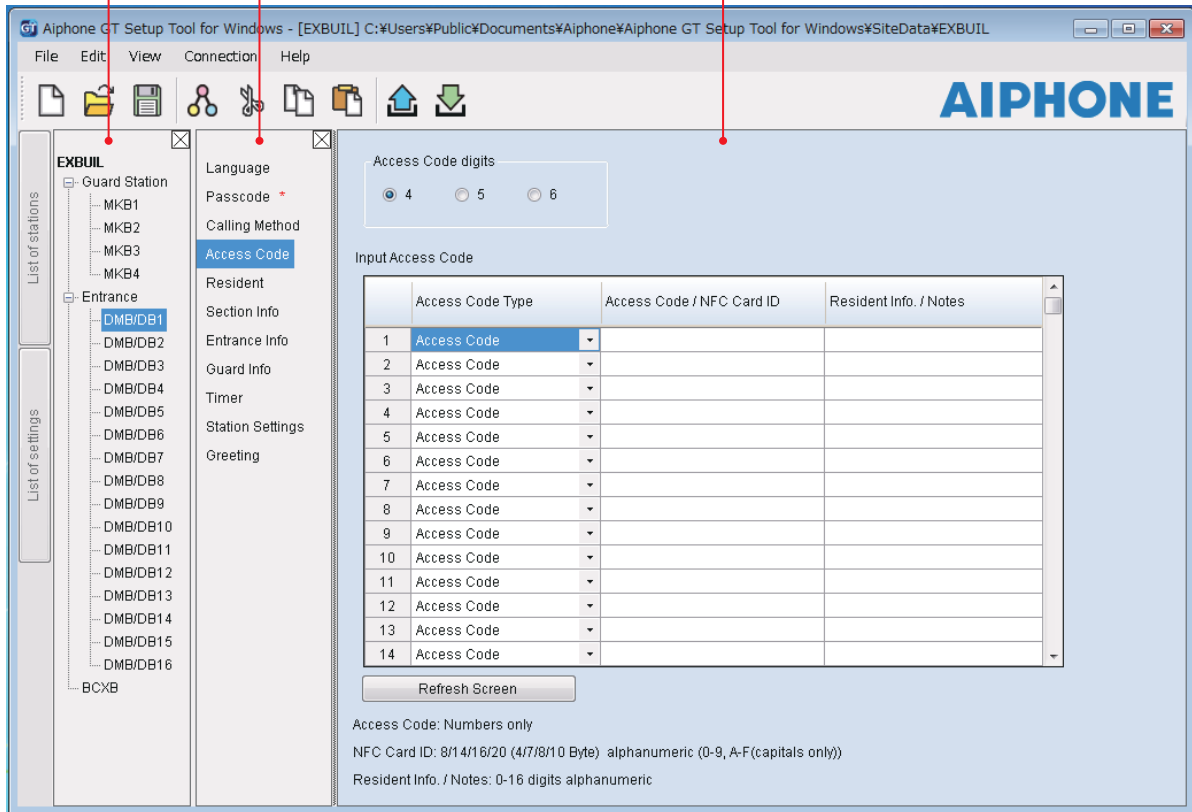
GT Aiphone GT Setup Tool for Windows - [EXBUIL] C:¥Users¥Public¥Documents¥Aiphone¥Aiphone GT Setup Tool for Windows¥SiteData¥EXBUIL

File Edit View Connection Help

AIPHONE

List of stations

List of settings

EXBUIL
Guard Station
MKB1
MKB2
MKB3
MKB4
Entrance
DMB/DB1
DMB/DB2
DMB/DB3
DMB/DB4
DMB/DB5
DMB/DB6
DMB/DB7
DMB/DB8
DMB/DB9
DMB/DB10
DMB/DB11
DMB/DB12
DMB/DB13
DMB/DB14
DMB/DB15
DMB/DB16
BCXB

Language
Passcode *
Calling Method
Access Code
Resident
Section Info
Entrance Info
Guard Info
Timer
Station Settings
Greeting

Access Code digits
4 5 6

Input Access Code

| | Access Code Type | Access Code / NFC Card ID | Resident Info. / Notes |
|---|---|---|---|
| 1 | Access Code | | |
| 2 | Access Code | | |
| 3 | Access Code | | |
| 4 | Access Code | | |
| 5 | Access Code | | |
| 6 | Access Code | | |
| 7 | Access Code | | |
| 8 | Access Code | | |
| 9 | Access Code | | |
| 10 | Access Code | | |
| 11 | Access Code | | |
| 12 | Access Code | | |
| 13 | Access Code | | |
| 14 | Access Code | | |

Refresh Screen

Access Code: Numbers only

NFC Card ID: 8/14/16/20 (4/7/8/10 Byte) alphanumeric (0-9, A-F(capitals only))

Resident Info. / Notes: 0-16 digits alphanumeric